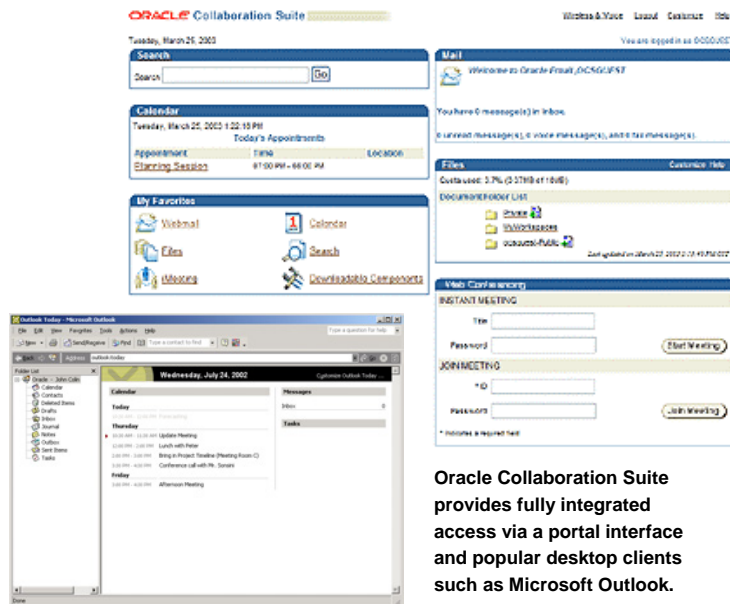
ORACLE Collaboration Suite

Wireless & Voice Logout Customize Help

Tuesday, March 25, 2003

You are logged in as OCSGUEST

Search

Search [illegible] Go

Mail

Welcome to Oracle Frost, OCSGUEST

You have 0 message(s) in Inbox.

0 unread message(s), 0 voice message(s), and 0 fax message(s).

Calendar

Tuesday, March 25, 2003 1:22:15 PM

Today's Appointments

| Appointment | Time | Location |
|---|---|---|
| Planning Session | 07:00 PM - 08:00 PM | |

Files

Customize Help

Quota used: 3.7% (3.07MB of 10MB)

Document/Folder List

Private

MyWorkspaces

ocsguest-Public

Last updated on March 25, 2003 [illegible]

My Favorites

Webmail

Calendar

Files

Search

iMeeting

Downloadable Components

Web Conferencing

INSTANT MEETING

Title

Password

Start Meeting

JOIN MEETING

* ID

Password

Join Meeting

* Indicates a required field

Outlook Today - Microsoft Outlook

File Edit View Favorites Tools Actions Help

Type a question for help

New Send/Receive Find Type a contact to find

Back Address outlook:today

Folder List

Outlook - John Cole

Calendar

Contacts

Deleted Items

Drafts

Inbox

Journal

Notes

Outbox

Sent Items

Tasks

Wednesday, July 24, 2002

Customize Outlook Today ...

Calendar

Today

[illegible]

Thursday

10:00 AM - 11:00 AM Update Meeting

12:00 PM - 1:00 PM Lunch with Peter

2:00 PM - 3:00 PM Bring in Project Timeline (Meeting Room C)

3:00 PM - 4:00 PM Conference call with Mr. Sonsini

Friday

3:00 PM - 4:00 PM Afternoon Meeting

Messages

Inbox

Tasks

Done

Oracle Collaboration Suite provides fully integrated access via a portal interface and popular desktop clients such as Microsoft Outlook.